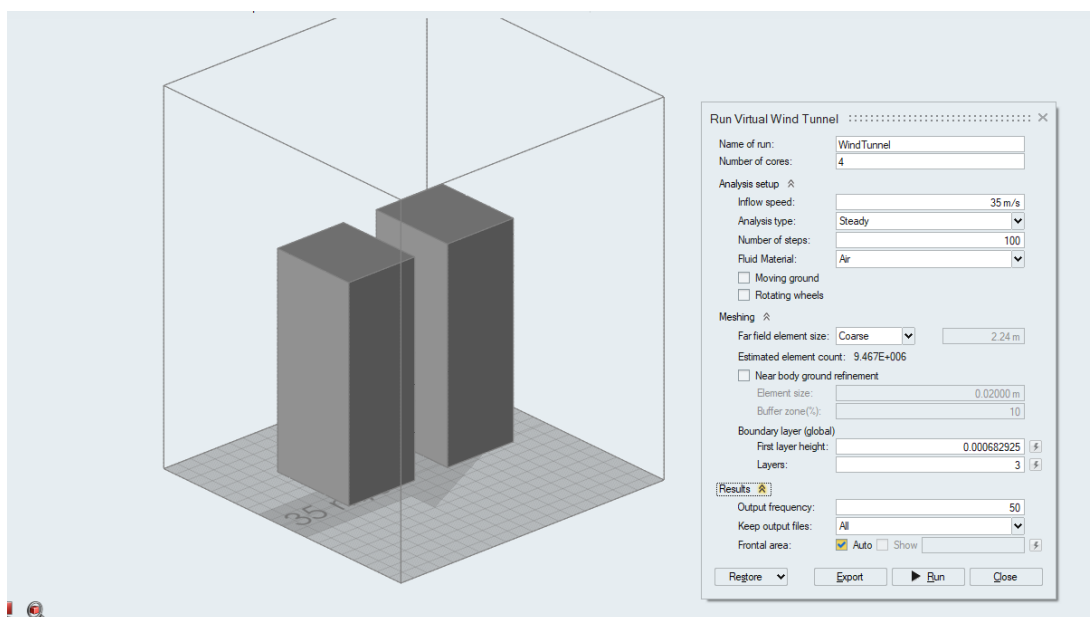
Run Virtual Wind Tunnel

Name of run: WindTunnel
Number of cores: 4

Analysis setup
Inflow speed: 35 m/s
Analysis type: Steady
Number of steps: 100
Fluid Material: Air
Moving ground
Rotating wheels

Meshing
Far field element size: Coarse 2.24 m
Estimated element count: 9.467E+006
Near body ground refinement
Element size: 0.02000 m
Buffer zone(%): 10
Boundary layer (global)
First layer height: 0.000682925
Layers: 3

Results
Output frequency: 50
Keep output files: All
Frontal area: Auto Show

Restore Export Run Close

35 m